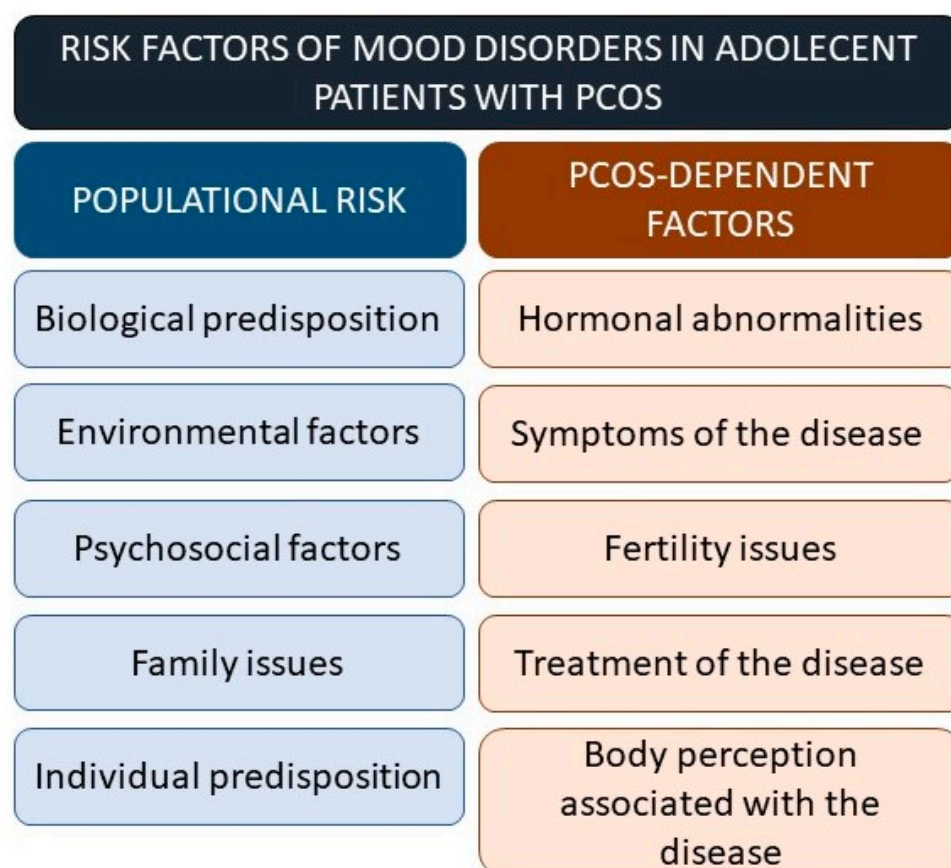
RISK FACTORS OF MOOD DISORDERS IN ADOLECENT PATIENTS WITH PCOS

| POPULATIONAL RISK | PCOS-DEPENDENT FACTORS |
|---|---|
| Biological predisposition | Hormonal abnormalities |
| Environmental factors | Symptoms of the disease |
| Psychosocial factors | Fertility issues |
| Family issues | Treatment of the disease |
| Individual predisposition | Body perception associated with the disease |